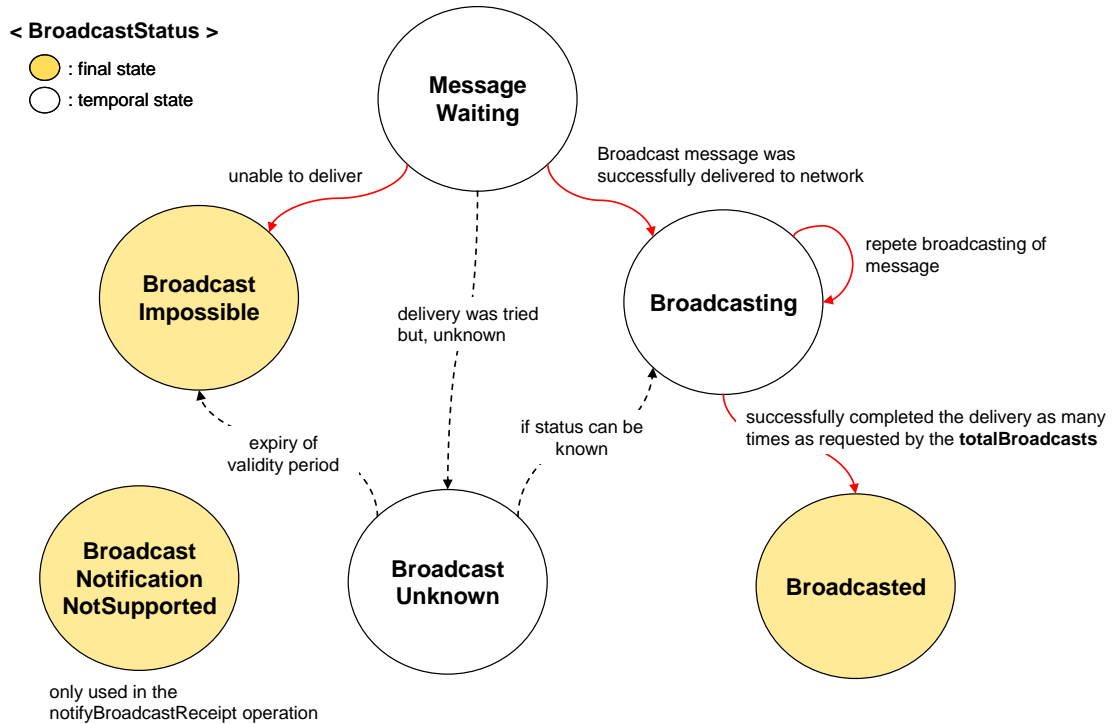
< BroadcastStatus >

: final state

: temporal state

Message Waiting

unable to deliver

Broadcast message was successfully delivered to network

Broadcast Impossible

repete broadcasting of message

Broadcasting

delivery was tried but, unknown

if status can be known

successfully completed the delivery as many times as requested by the **totalBroadcasts**

expiry of validity period

Broadcast Notification NotSupported

Broadcast Unknown

Broadcasted

only used in the notifyBroadcastReceipt operation